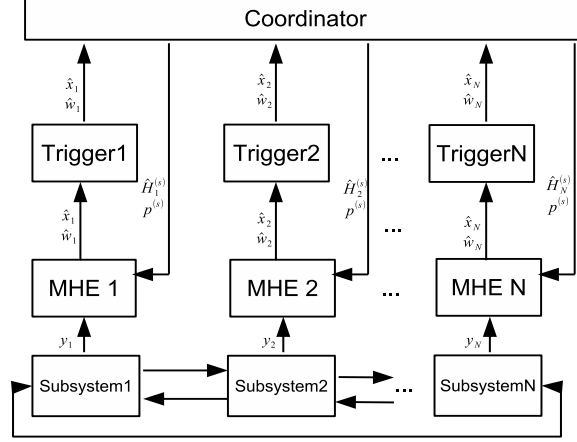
Coordinator

$\hat{x}_1$
$\hat{w}_1$

$\hat{x}_2$
$\hat{w}_2$

$\hat{x}_N$
$\hat{w}_N$

Trigger1

Trigger2

...

TriggerN

$\hat{H}_1^{(s)}$
$p^{(s)}$

$\hat{H}_2^{(s)}$
$p^{(s)}$

$\hat{H}_N^{(s)}$
$p^{(s)}$

$\hat{x}_1$
$\hat{w}_1$

$\hat{x}_2$
$\hat{w}_2$

...

$\hat{x}_N$
$\hat{w}_N$

MHE 1

MHE 2

...

MHE N

$y_1$

$y_2$

$y_N$

Subsystem1

Subsystem2

...

SubsystemN